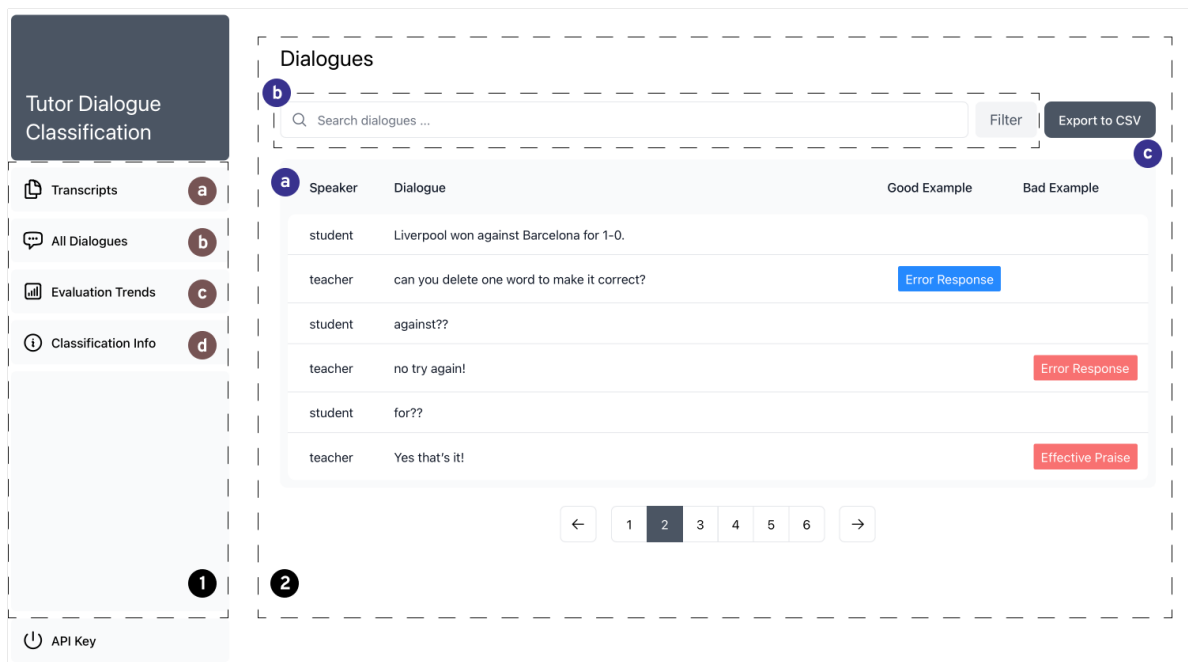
Tutor Dialogue Classification

Transcripts a
All Dialogues b
Evaluation Trends c
Classification Info d

1

API Key

Dialogues

b
Search dialogues ...
Filter
Export to CSV
c

a

| Speaker | Dialogue | Good Example | Bad Example |
|---|---|---|---|
| student | Liverpool won against Barcelona for 1-0. | | |
| teacher | can you delete one word to make it correct? | Error Response | |
| student | against?? | | |
| teacher | no try again! | | Error Response |
| student | for?? | | |
| teacher | Yes that's it! | | Effective Praise |

← 1 2 3 4 5 6 →

2